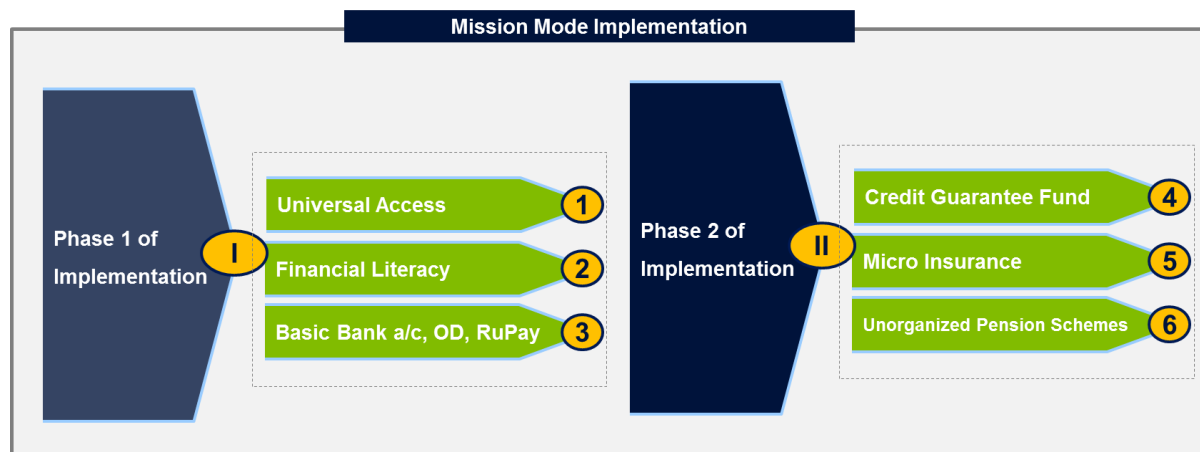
Mission Mode Implementation

Phase 1 of Implementation

I

Universal Access

1

Financial Literacy

2

Basic Bank a/c, OD, RuPay

3

Phase 2 of Implementation

II

Credit Guarantee Fund

4

Micro Insurance

5

Unorganized Pension Schemes

6